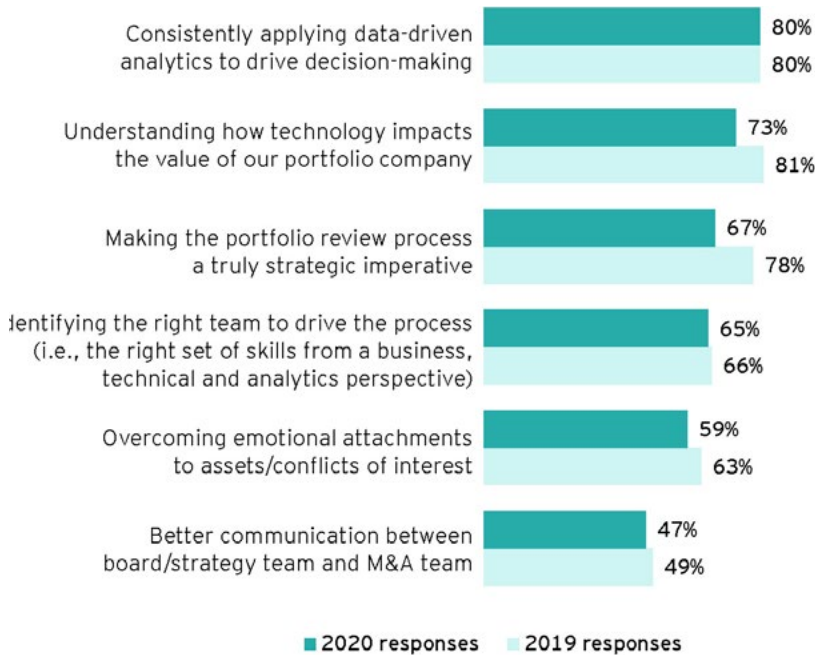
Consistently applying data-driven analytics to drive decision-making
80%
80%

Understanding how technology impacts the value of our portfolio company
73%
81%

Making the portfolio review process a truly strategic imperative
67%
78%

dentifying the right team to drive the process (i.e., the right set of skills from a business, technical and analytics perspective)
65%
66%

Overcoming emotional attachments to assets/conflicts of interest
59%
63%

Better communication between board/strategy team and M&A team
47%
49%

2020 responses
2019 responses